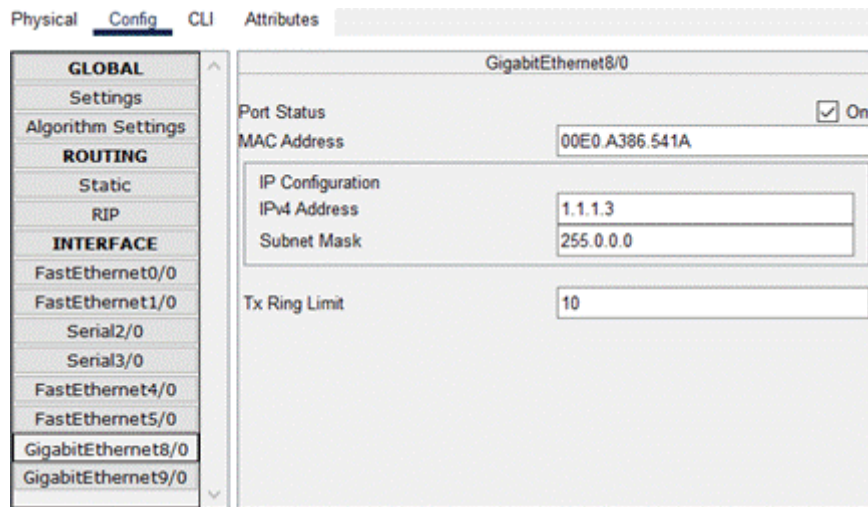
Physical Config CLI Attributes

GLOBAL
Settings
Algorithm Settings
ROUTING
Static
RIP
INTERFACE
FastEthernet0/0
FastEthernet1/0
Serial2/0
Serial3/0
FastEthernet4/0
FastEthernet5/0
GigabitEthernet8/0
GigabitEthernet9/0

GigabitEthernet8/0

Port Status
On
MAC Address
00E0.A386.541A

IP Configuration
IPv4 Address
1.1.1.3
Subnet Mask
255.0.0.0

Tx Ring Limit
10